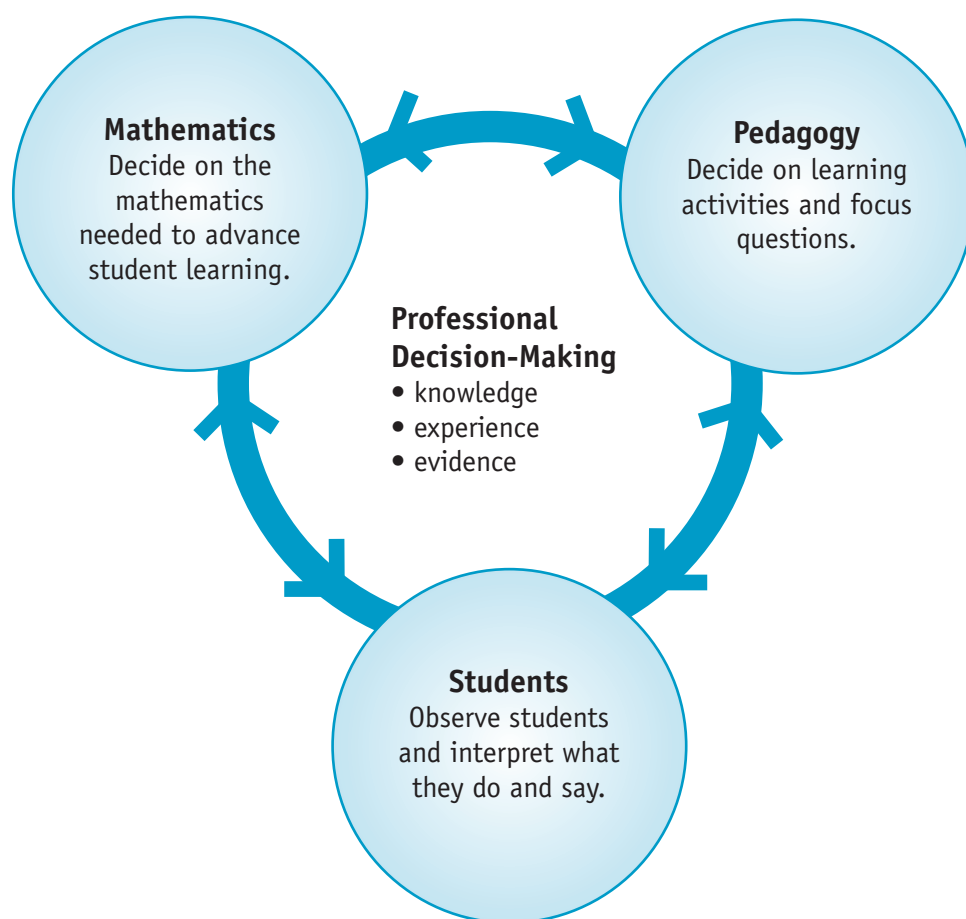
Mathematics
Decide on the mathematics needed to advance student learning.

Pedagogy
Decide on learning activities and focus questions.

Professional Decision-Making
• knowledge
• experience
• evidence

Students
Observe students and interpret what they do and say.